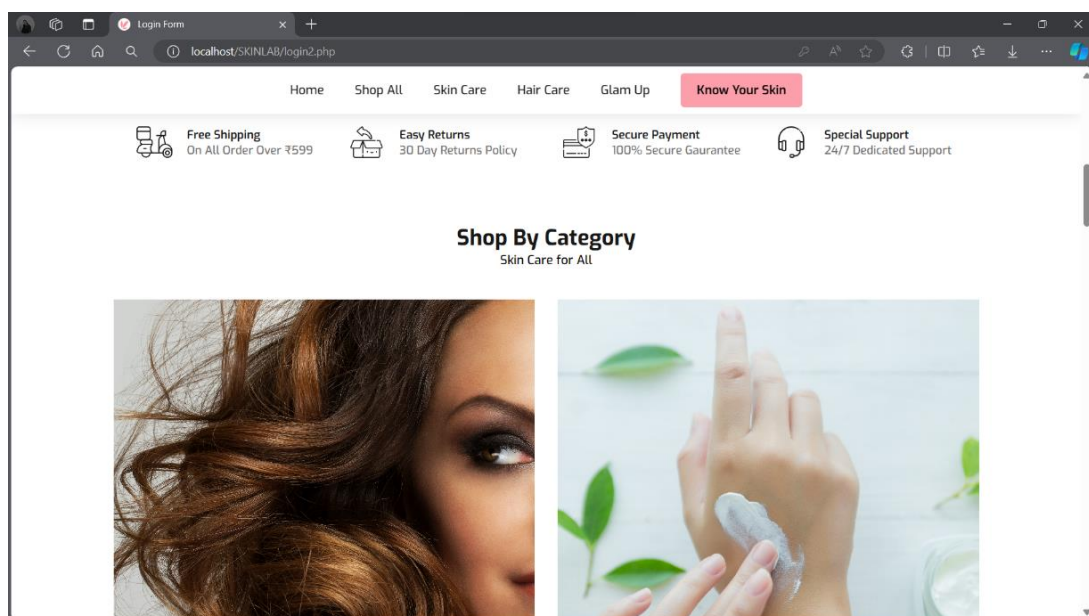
Login Form

localhost/SKINLAB/login2.php

Home Shop All Skin Care Hair Care Glam Up Know Your Skin

Free Shipping
On All Order Over ₹599

Easy Returns
30 Day Returns Policy

Secure Payment
100% Secure Gaurantee

Special Support
24/7 Dedicated Support

Shop By Category
Skin Care for All